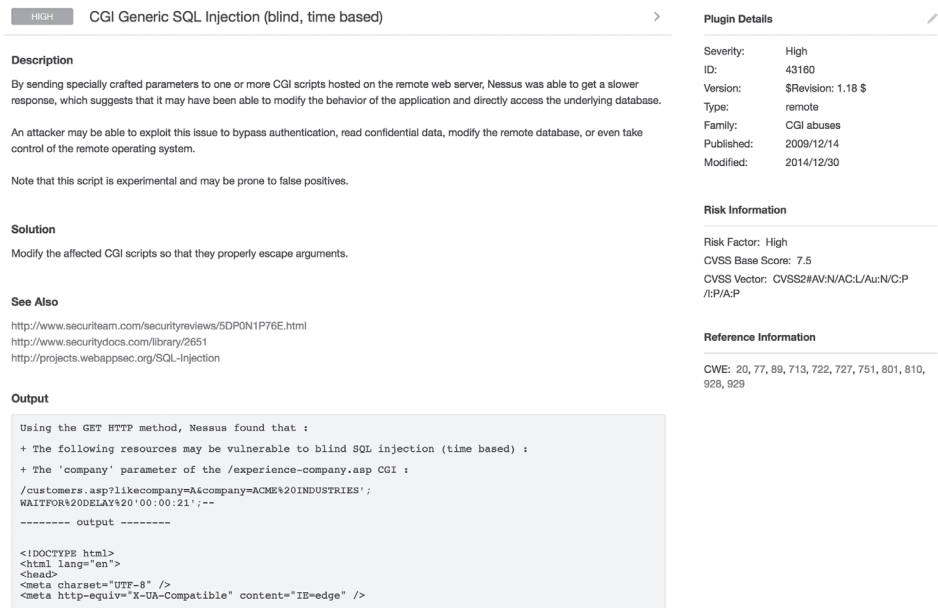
HIGH CGI Generic SQL Injection (blind, time based)

Description

By sending specially crafted parameters to one or more CGI scripts hosted on the remote web server, Nessus was able to get a slower response, which suggests that it may have been able to modify the behavior of the application and directly access the underlying database.

An attacker may be able to exploit this issue to bypass authentication, read confidential data, modify the remote database, or even take control of the remote operating system.

Note that this script is experimental and may be prone to false positives.

Solution

Modify the affected CGI scripts so that they properly escape arguments.

See Also

http://www.securiteam.com/securityreviews/5DP0N1P76E.html
http://www.securitydocs.com/library/2651
http://projects.webappsec.org/SQL-Injection

Output

Using the GET HTTP method, Nessus found that :

+ The following resources may be vulnerable to blind SQL injection (time based) :

+ The 'company' parameter of the /experience-company.asp CGI :

/customers.asp?likecompany=A&company=ACME%20INDUSTRIES';WAITFOR%20DELAY%20'00:00:21';--

-------- output --------

<!DOCTYPE html>
<html lang="en">
<head>
<meta charset="UTF-8" />
<meta http-equiv="X-UA-Compatible" content="IE=edge" />

Plugin Details

| Severity: | High |
|---|---|
| ID: | 43160 |
| Version: | \$Revision: 1.18 \$ |
| Type: | remote |
| Family: | CGI abuses |
| Published: | 2009/12/14 |
| Modified: | 2014/12/30 |

Risk Information

Risk Factor: High
CVSS Base Score: 7.5
CVSS Vector: CVSS2#AV:N/AC:L/Au:N/C:P/I:P/A:P

Reference Information

CWE: 20, 77, 89, 713, 722, 727, 751, 801, 810, 928, 929